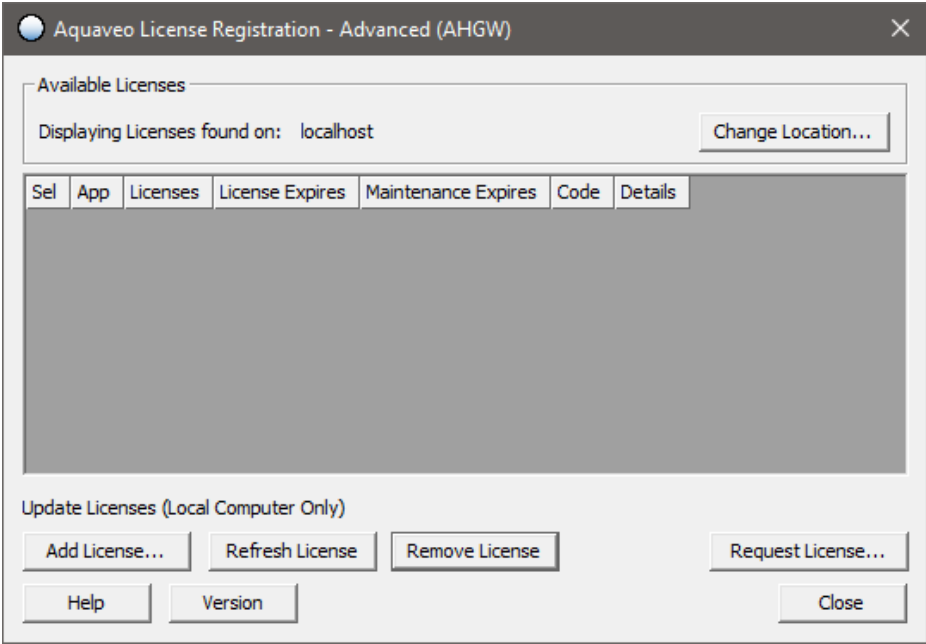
Aquaveo License Registration - Advanced (AHGW)

Available Licenses

Displaying Licenses found on: localhost

Change Location...

| Sel | App | Licenses | License Expires | Maintenance Expires | Code | Details |
|---|---|---|---|---|---|---|

Update Licenses (Local Computer Only)

Add License...

Refresh License

Remove License

Request License...

Help

Version

Close